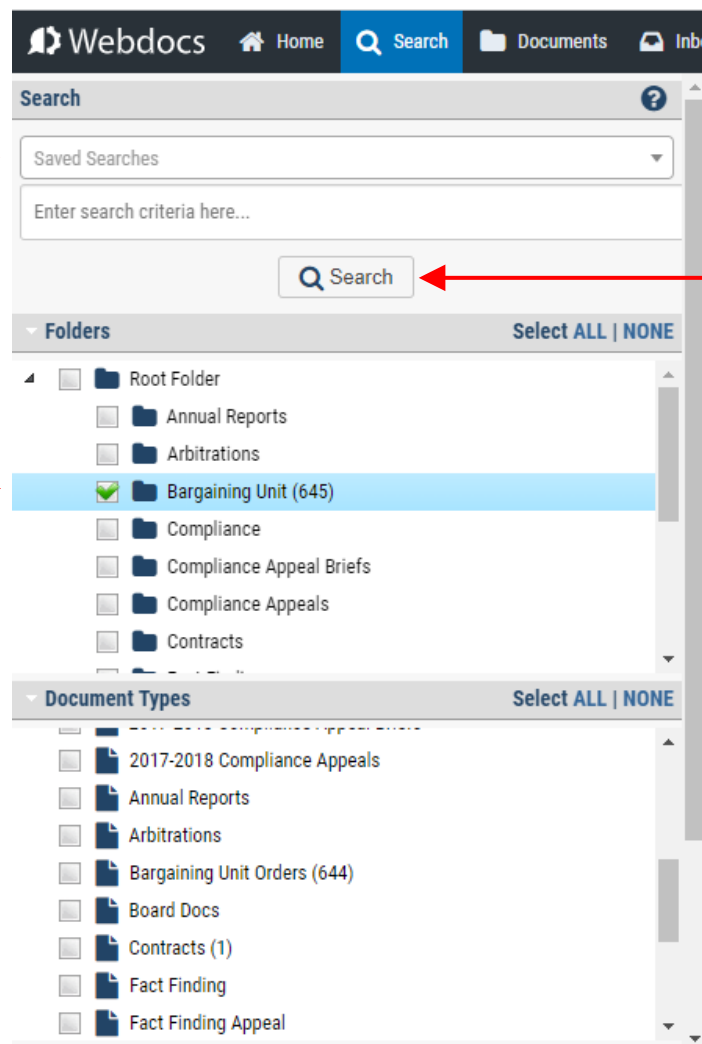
Webdocs Home Search Documents Inb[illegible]

Search

Saved Searches

Enter search criteria here...

Search

Folders Select ALL | NONE

Root Folder
Annual Reports
Arbitrations
Bargaining Unit (645)
Compliance
Compliance Appeal Briefs
Compliance Appeals
Contracts
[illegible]

Document Types Select ALL | NONE

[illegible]
2017-2018 Compliance Appeals
Annual Reports
Arbitrations
Bargaining Unit Orders (644)
Board Docs
Contracts (1)
Fact Finding
Fact Finding Appeal